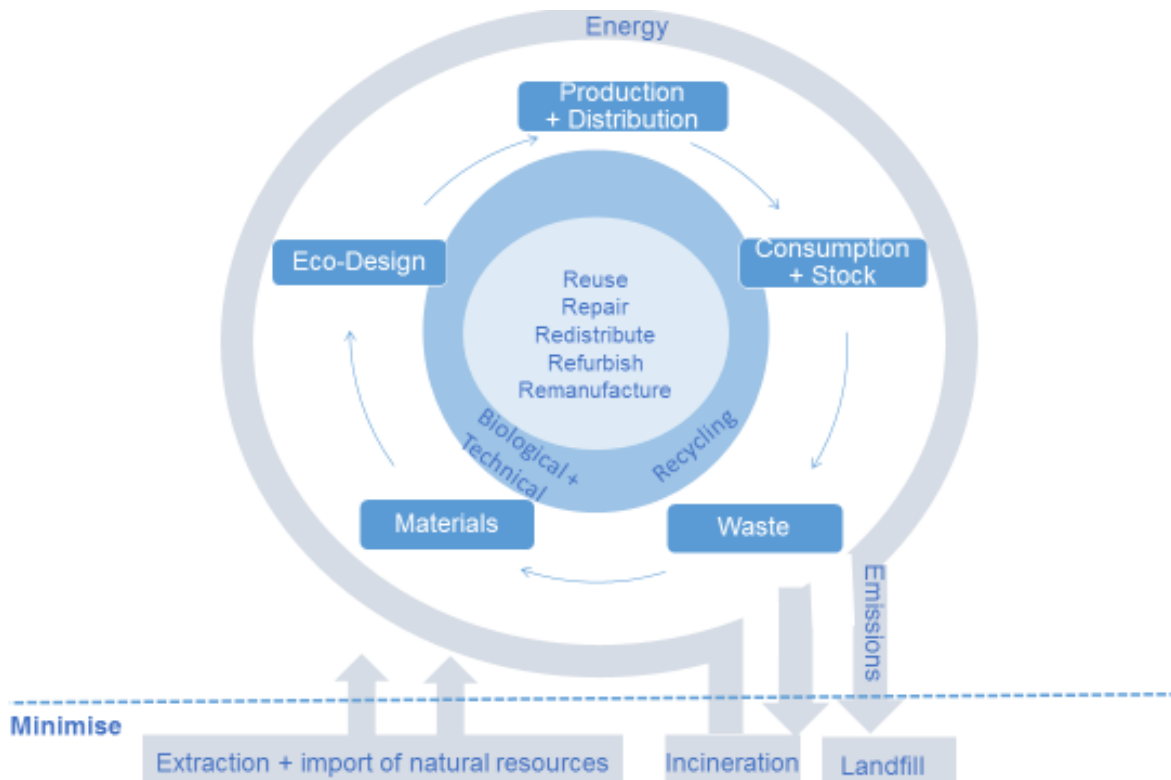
Energy

Production + Distribution

Consumption + Stock

Waste

Materials

Eco-Design

Reuse
Repair
Redistribute
Refurbish
Remanufacture

Biological + Technical

Recycling

Emissions

Minimise

Extraction + import of natural resources

Incineration

Landfill